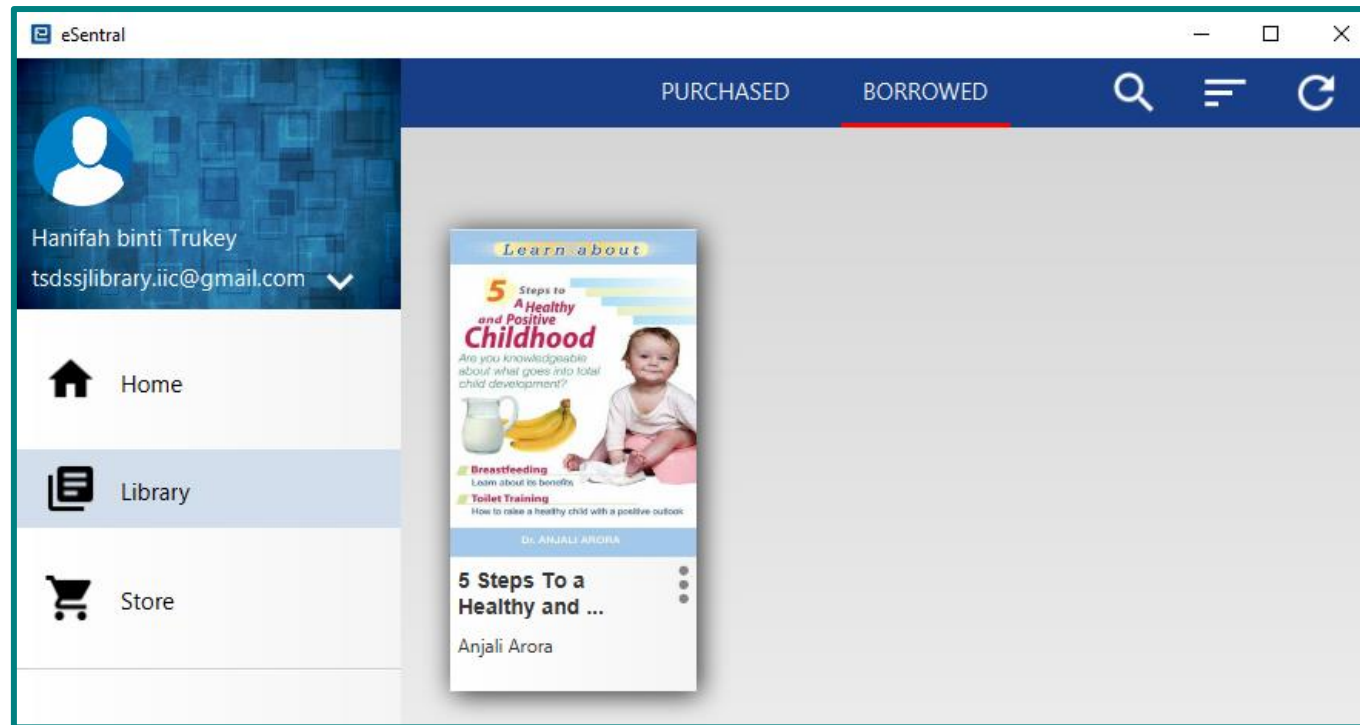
eSentral

Hanifah binti Trukey
tsdssjlibrary.iic@gmail.com

Home

Library

Store

PURCHASED

BORROWED

Learn about

5 Steps to A Healthy and Positive Childhood

Are you knowledgeable about what goes into total child development?

Breastfeeding
Learn about its benefits

Toilet Training
How to raise a healthy child with a positive outlook

Dr. ANJALI ARORA

5 Steps To a Healthy and ...

Anjali Arora